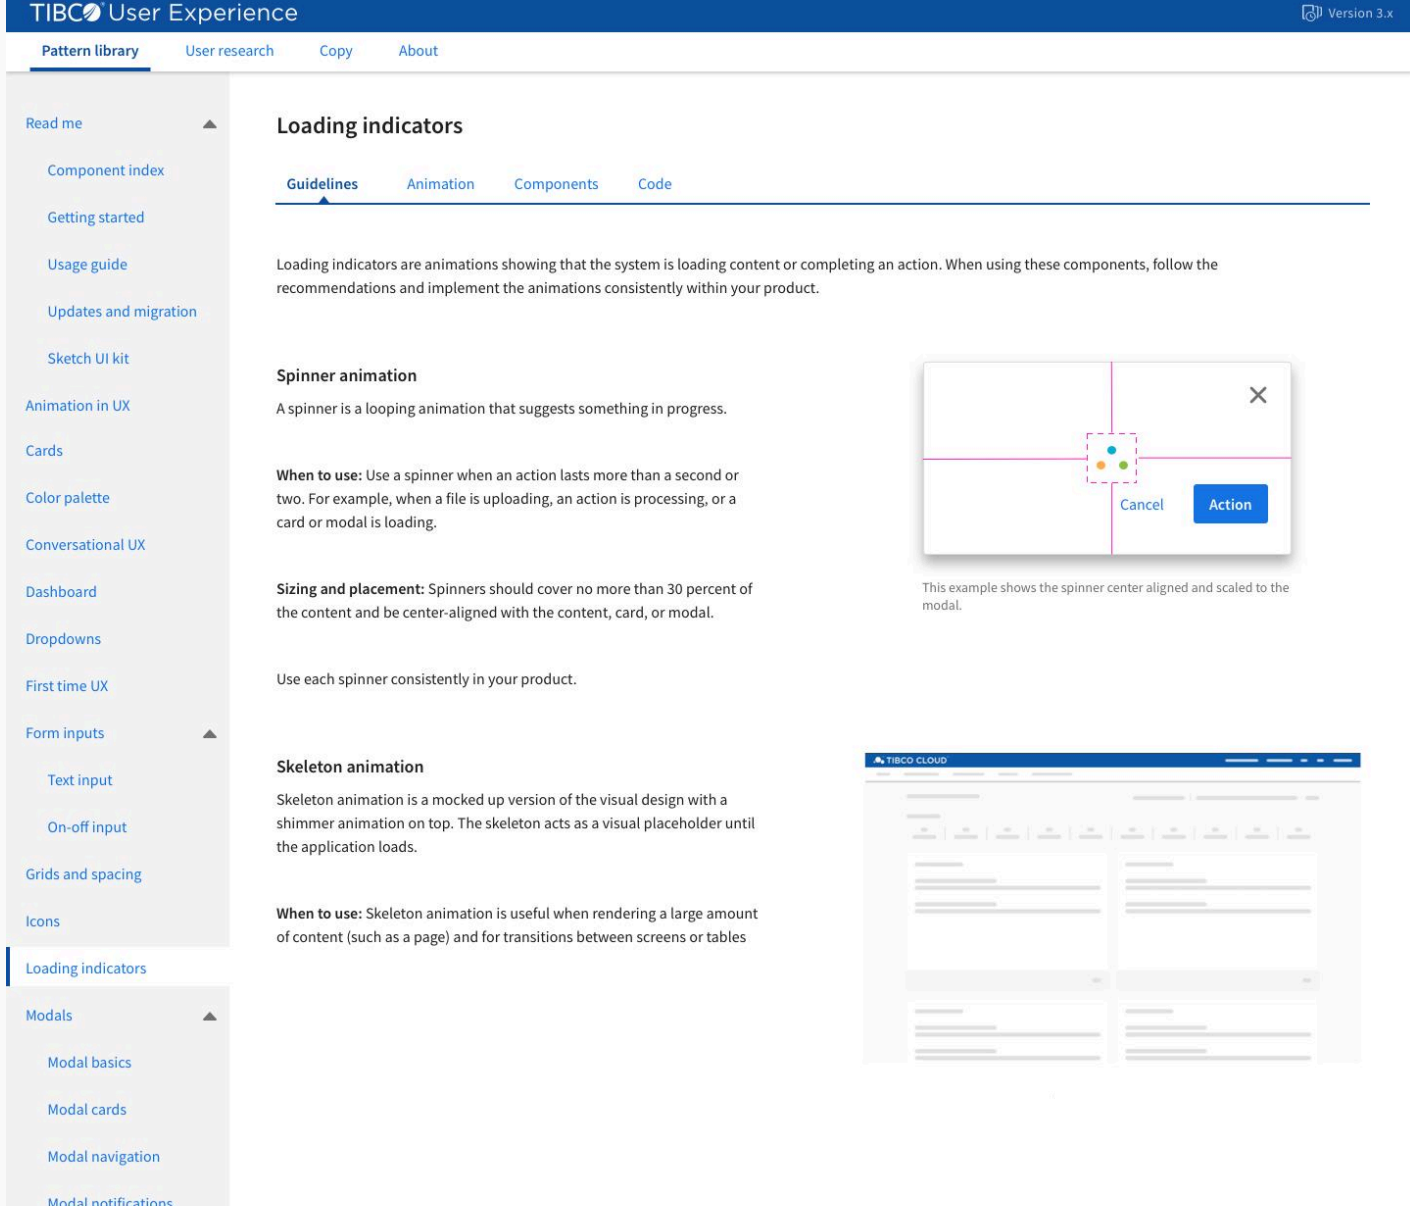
TIBCO User Experience

Version 3.x

Pattern library User research Copy About

Read me
Component index
Getting started
Usage guide
Updates and migration
Sketch UI kit
Animation in UX
Cards
Color palette
Conversational UX
Dashboard
Dropdowns
First time UX
Form inputs
Text input
On-off input
Grids and spacing
Icons
Loading indicators
Modals
Modal basics
Modal cards
Modal navigation
Modal notifications

Loading indicators

Guidelines Animation Components Code

Loading indicators are animations showing that the system is loading content or completing an action. When using these components, follow the recommendations and implement the animations consistently within your product.

Spinner animation

A spinner is a looping animation that suggests something in progress.

When to use: Use a spinner when an action lasts more than a second or two. For example, when a file is uploading, an action is processing, or a card or modal is loading.

Sizing and placement: Spinners should cover no more than 30 percent of the content and be center-aligned with the content, card, or modal.

Use each spinner consistently in your product.

Cancel Action

This example shows the spinner center aligned and scaled to the modal.

Skeleton animation

Skeleton animation is a mocked up version of the visual design with a shimmer animation on top. The skeleton acts as a visual placeholder until the application loads.

When to use: Skeleton animation is useful when rendering a large amount of content (such as a page) and for transitions between screens or tables

TIBCO CLOUD